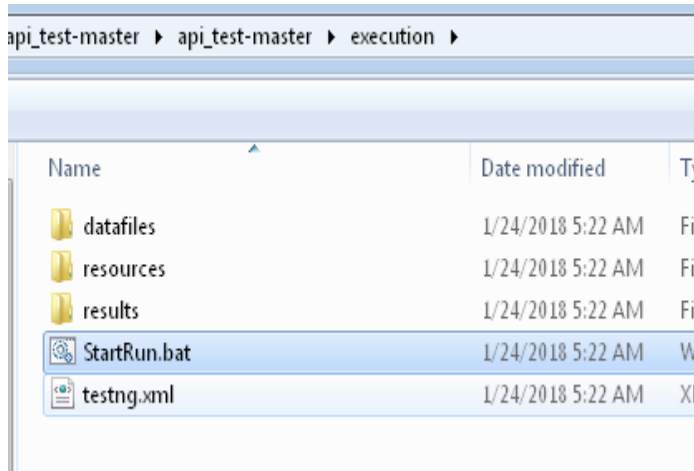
api_test-master ▸ api_test-master ▸ execution ▸

| Name | Date modified | Ty |
|---|---|---|
| datafiles | 1/24/2018 5:22 AM | Fi |
| resources | 1/24/2018 5:22 AM | Fi |
| results | 1/24/2018 5:22 AM | Fi |
| StartRun.bat | 1/24/2018 5:22 AM | W |
| testng.xml | 1/24/2018 5:22 AM | X |